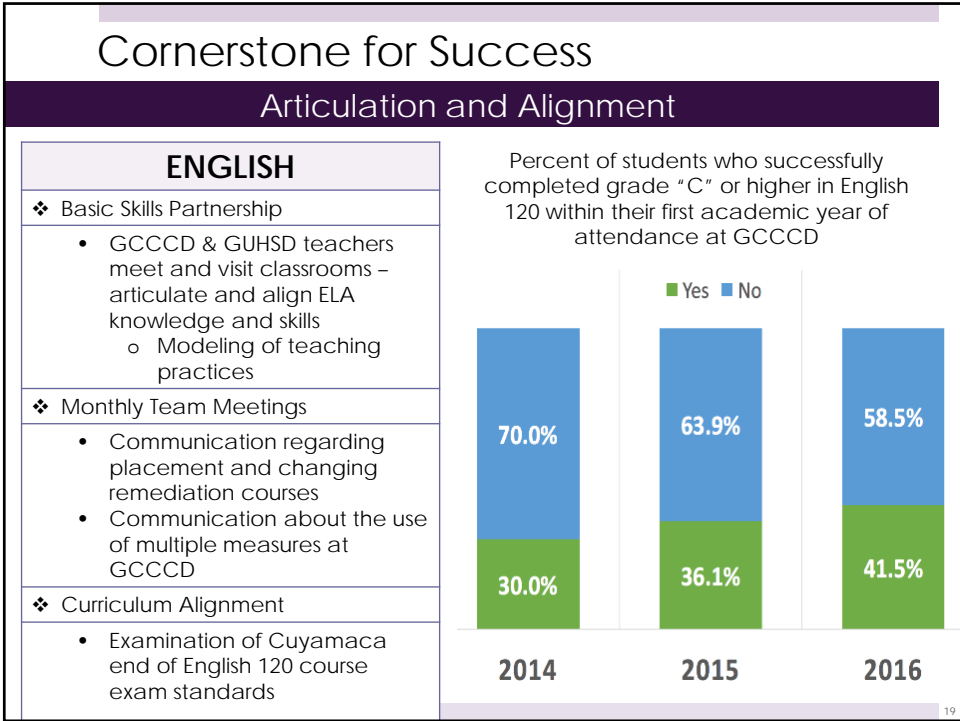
Cornerstone for Success

Articulation and Alignment

ENGLISH

❖ Basic Skills Partnership

• GCCCD & GUHSD teachers meet and visit classrooms – articulate and align ELA knowledge and skills
  o Modeling of teaching practices

❖ Monthly Team Meetings

• Communication regarding placement and changing remediation courses
• Communication about the use of multiple measures at GCCCD

❖ Curriculum Alignment

• Examination of Cuyamaca end of English 120 course exam standards

Percent of students who successfully completed grade "C" or higher in English 120 within their first academic year of attendance at GCCCD

Yes No

70.0%
30.0%
2014

63.9%
36.1%
2015

58.5%
41.5%
2016

19